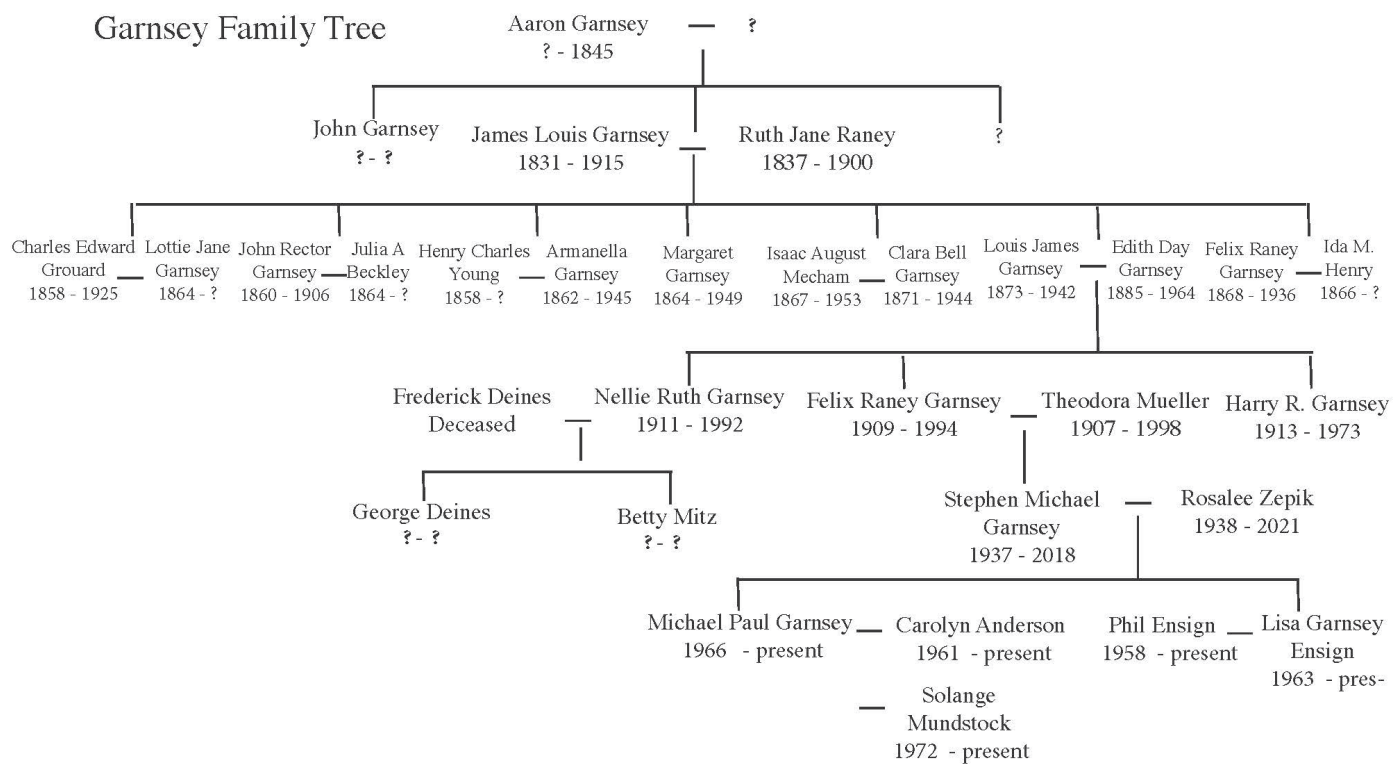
Garnsey Family Tree

Aaron Garnsey
? - 1845

?

John Garnsey
? - ?

James Louis Garnsey
1831 - 1915

Ruth Jane Raney
1837 - 1900

?

Charles Edward Grouard
1858 - 1925

Lottie Jane Garnsey
1864 - ?

John Rector Garnsey
1860 - 1906

Julia A Beckley
1864 - ?

Henry Charles Young
1858 - ?

Armanella Garnsey
1862 - 1945

Margaret Garnsey
1864 - 1949

Isaac August Mecham
1867 - 1953

Clara Bell Garnsey
1871 - 1944

Louis James Garnsey
1873 - 1942

Edith Day Garnsey
1885 - 1964

Felix Raney Garnsey
1868 - 1936

Ida M. Henry
1866 - ?

Frederick Deines
Deceased

Nellie Ruth Garnsey
1911 - 1992

Felix Raney Garnsey
1909 - 1994

Theodora Mueller
1907 - 1998

Harry R. Garnsey
1913 - 1973

George Deines
? - ?

Betty Mitz
? - ?

Stephen Michael Garnsey
1937 - 2018

Rosalee Zepik
1938 - 2021

Michael Paul Garnsey
1966 - present

Carolyn Anderson
1961 - present

Solange Mundstock
1972 - present

Phil Ensign
1958 - present

Lisa Garnsey Ensign
1963 - pres-